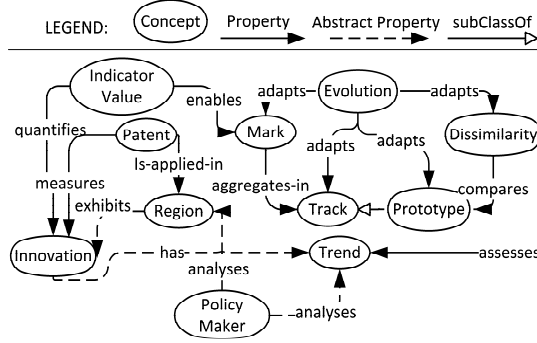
LEGEND: Concept Property Abstract Property subClassOf

Indicator Value
enables
adapts
Evolution
adapts
quantifies
Patent
Mark
Dissimilarity
Is-applied-in
adapts
adapts
measures
exhibits
aggregates-in
compares
Region
Track
Prototype
Innovation
has
Trend
assesses
analyses
Policy Maker
analyses